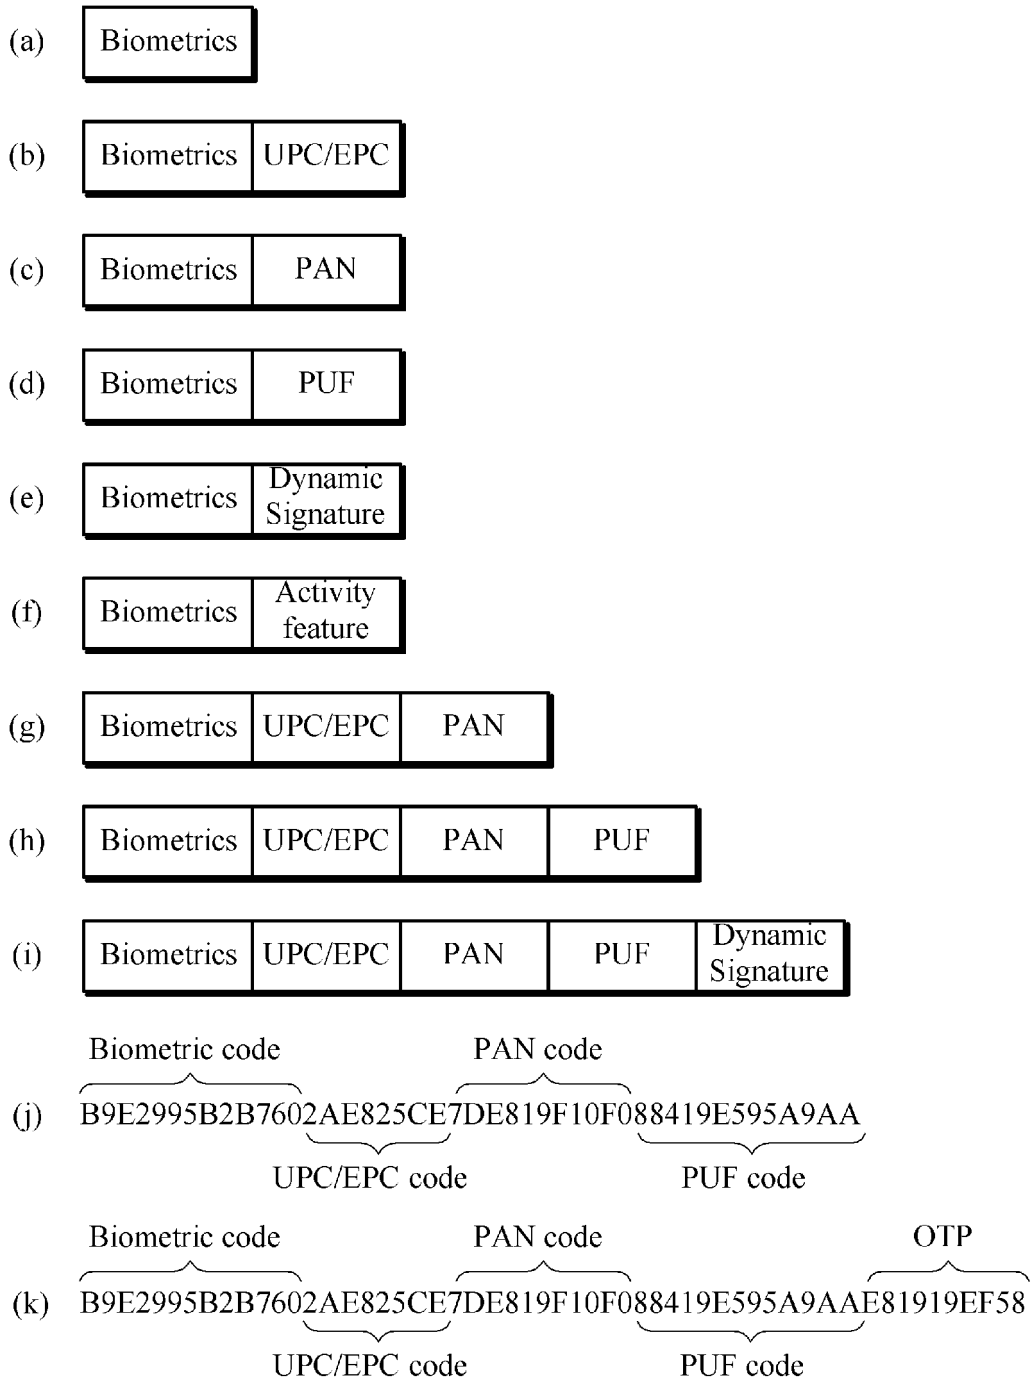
(a) Biometrics

(b) Biometrics UPC/EPC

(c) Biometrics PAN

(d) Biometrics PUF

(e) Biometrics Dynamic Signature

(f) Biometrics Activity feature

(g) Biometrics UPC/EPC PAN

(h) Biometrics UPC/EPC PAN PUF

(i) Biometrics UPC/EPC PAN PUF Dynamic Signature

Biometric code PAN code

(j) B9E2995B2B7602AE825CE7DE819F10F088419E595A9AA

UPC/EPC code PUF code

Biometric code PAN code OTP

(k) B9E2995B2B7602AE825CE7DE819F10F088419E595A9AAE81919EF58

UPC/EPC code PUF code